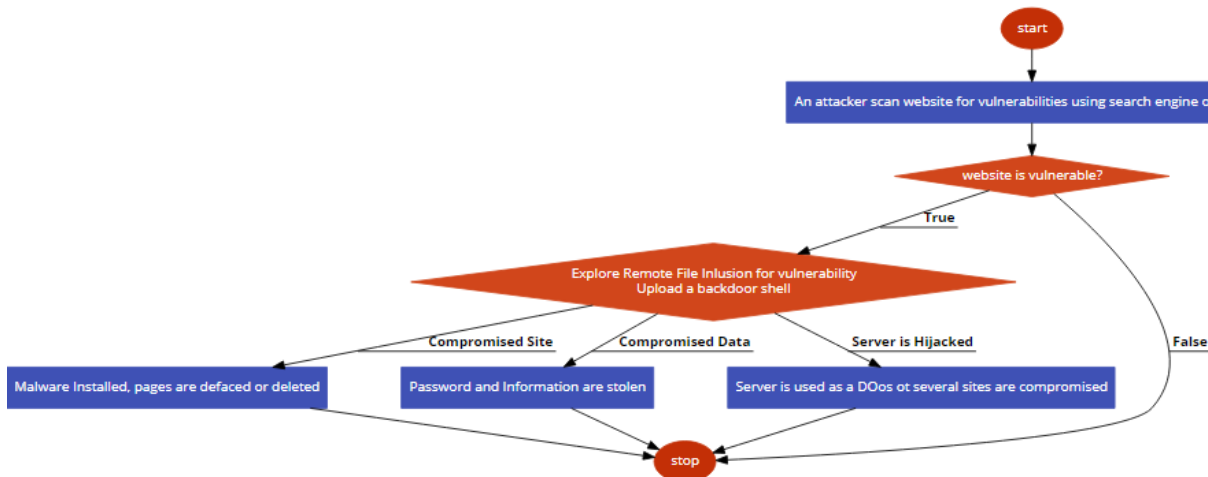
start

An attacker scan website for vulnerabilities using search engine o

website is vulnerable?

True

Explore Remote File Inlusion for vulnerability
Upload a backdoor shell

Compromised Site

Compromised Data

Server is Hijacked

False

Malware Installed, pages are defaced or deleted

Password and Information are stolen

Server is used as a DOos ot several sites are compromised

stop